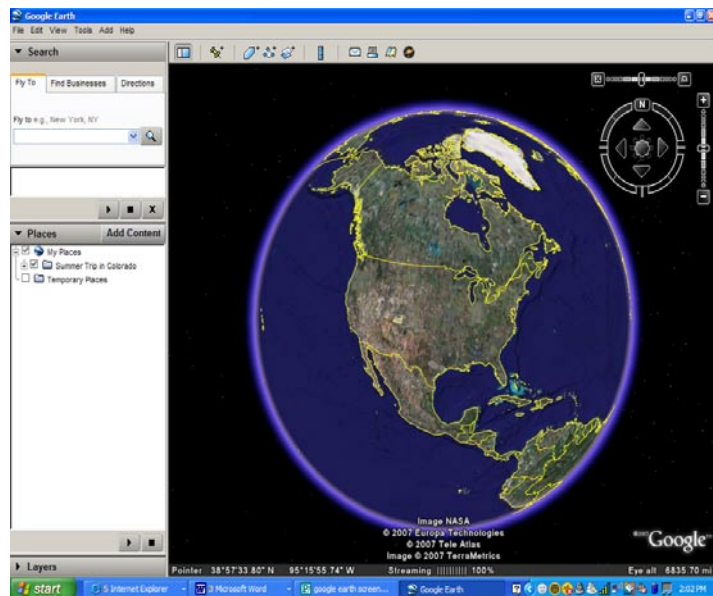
Google Earth

File Edit View Tools Add Help

Search

Fly To | Find Businesses | Directions

Fly to e.g., New York, NY

Places | Add Content

My Places

Summer Trip in Colorado

Temporary Places

Layers

N

Image NASA
© 2007 Europa Technologies
© 2007 Tele Atlas
Image © 2007 TerraMetrics

Google

Pointer 38°57'33.80" N 95°15'55.74" W Streaming |||||||||| 100% Eye alt 6835.70 mi

start | 5 Internet Explorer | 3 Microsoft Word | google earth screen... | Google Earth | 2:02 PM